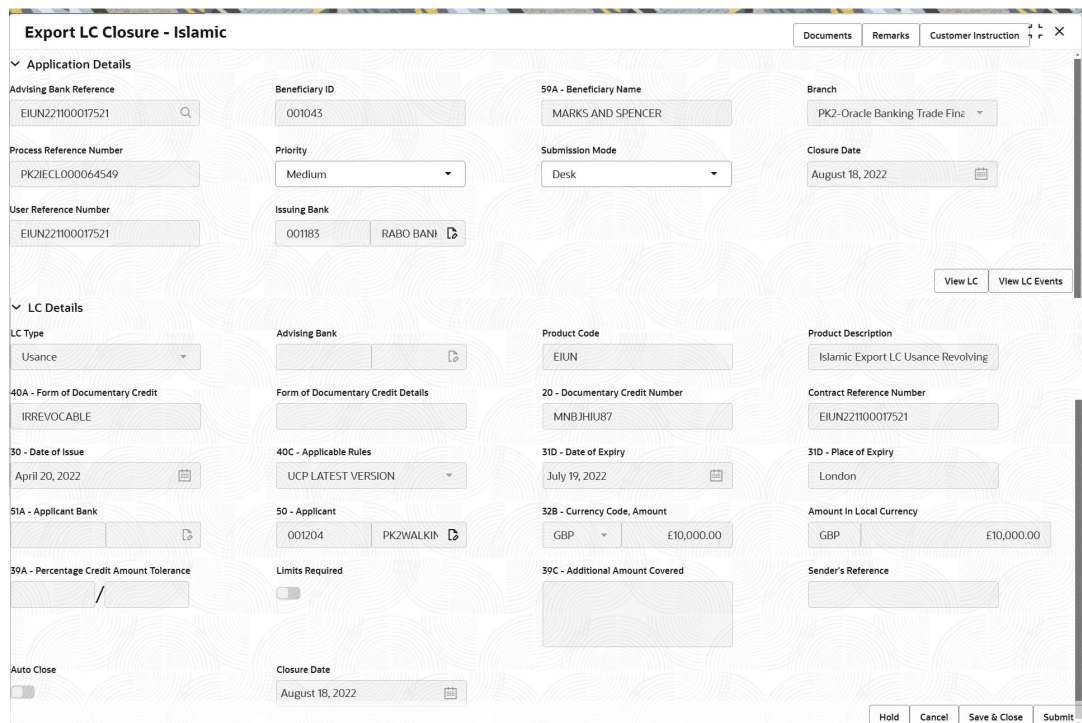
Export LC Closure - Islamic

Documents | Remarks | Customer Instruction

Application Details

Advising Bank Reference
EIUN221100017521

Beneficiary ID
001043

59A - Beneficiary Name
MARKS AND SPENCER

Branch
PK2-Oracle Banking Trade Fina

Process Reference Number
PK2IECL000064549

Priority
Medium

Submission Mode
Desk

Closure Date
August 18, 2022

User Reference Number
EIUN221100017521

Issuing Bank
001183 RABO BANI

View LC | View LC Events

LC Details

LC Type
Usance

Advising Bank

Product Code
EIUN

Product Description
Islamic Export LC Usance Revolving

40A - Form of Documentary Credit
IRREVOCABLE

Form of Documentary Credit Details

20 - Documentary Credit Number
MNBJHIU87

Contract Reference Number
EIUN221100017521

30 - Date of Issue
April 20, 2022

40C - Applicable Rules
UCP LATEST VERSION

31D - Date of Expiry
July 19, 2022

31D - Place of Expiry
London

51A - Applicant Bank

50 - Applicant
001204 PK2WALKIN

32B - Currency Code, Amount
GBP £10,000.00

Amount In Local Currency
GBP £10,000.00

39A - Percentage Credit Amount Tolerance
/

Limits Required

39C - Additional Amount Covered

Sender's Reference

Auto Close

Closure Date
August 18, 2022

Hold | Cancel | Save & Close | Submit